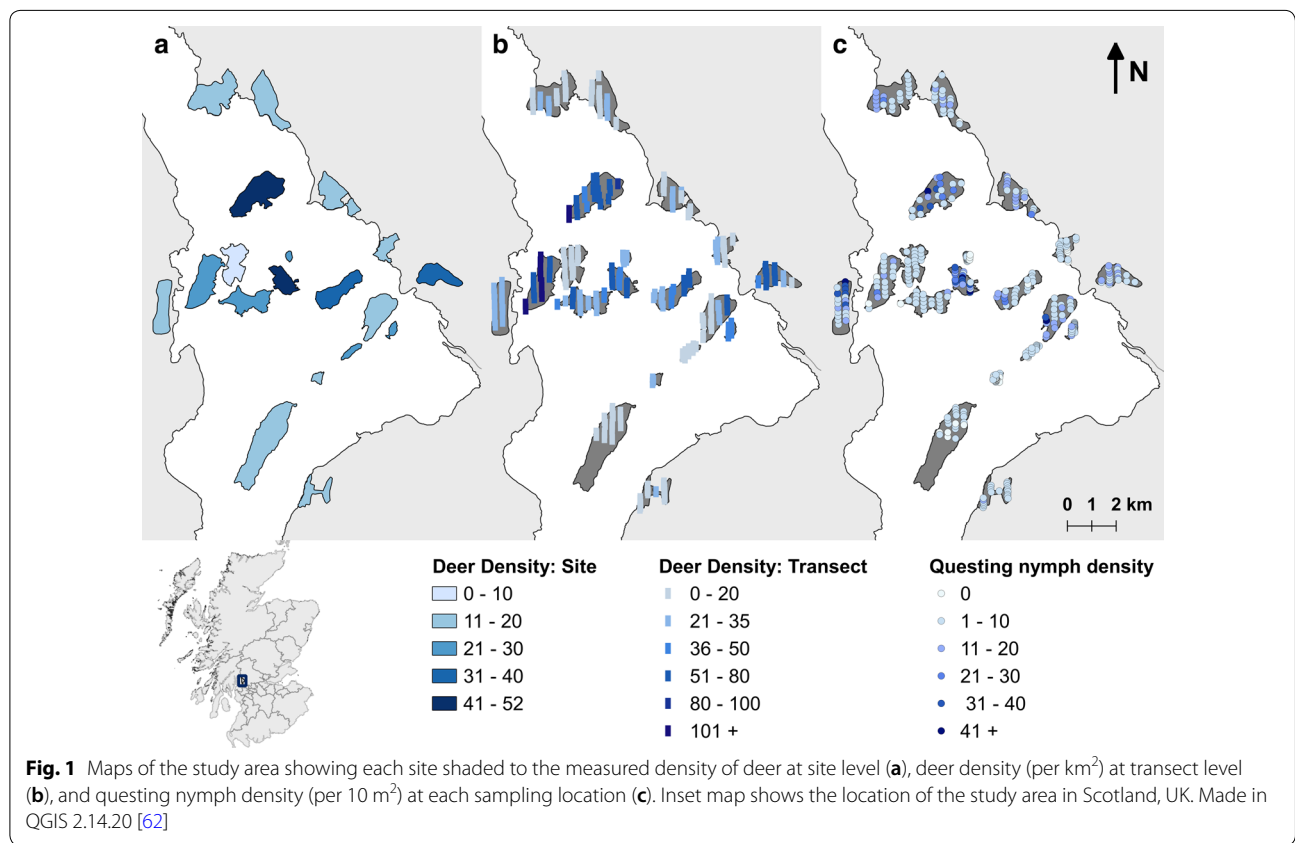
a

b

c

N

0 1 2 km

Deer Density: Site
0 - 10
11 - 20
21 - 30
31 - 40
41 - 52

Deer Density: Transect
0 - 20
21 - 35
36 - 50
51 - 80
80 - 100
101 +

Questing nymph density
0
1 - 10
11 - 20
21 - 30
31 - 40
41 +

**Fig. 1** Maps of the study area showing each site shaded to the measured density of deer at site level (**a**), deer density (per km$^2$) at transect level (**b**), and questing nymph density (per 10 m$^2$) at each sampling location (**c**). Inset map shows the location of the study area in Scotland, UK. Made in QGIS 2.14.20 [62]